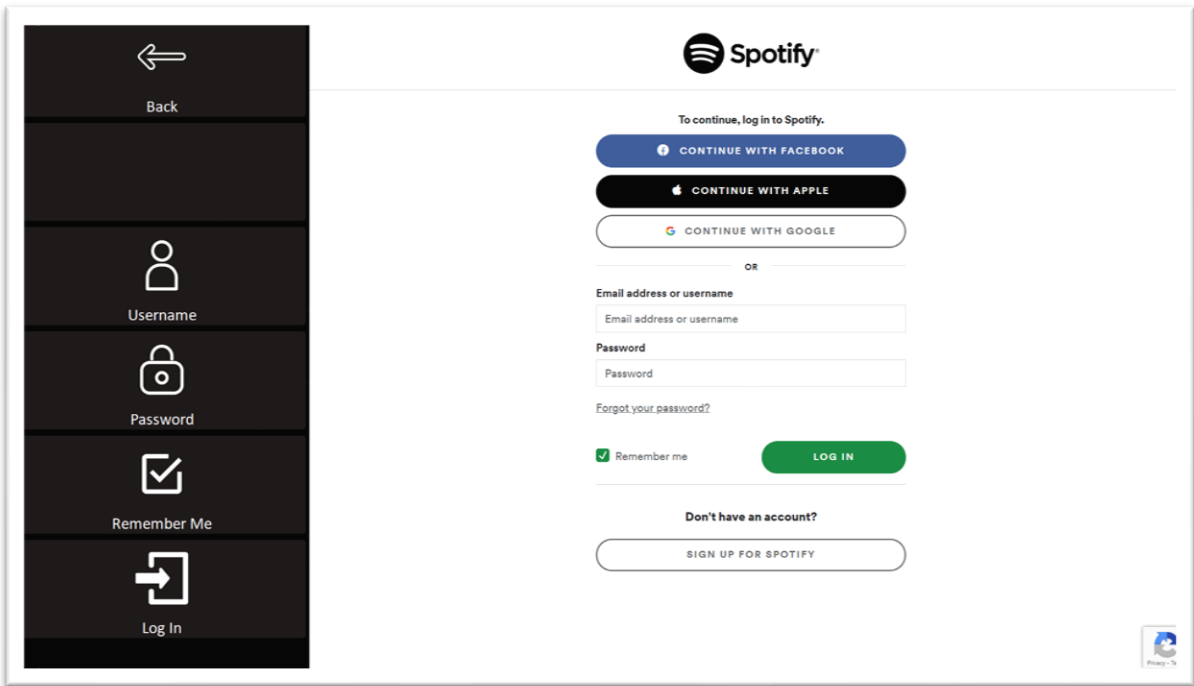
Back

Username

Password

Remember Me

Log In

Spotify

To continue, log in to Spotify.

CONTINUE WITH FACEBOOK

CONTINUE WITH APPLE

CONTINUE WITH GOOGLE

OR

Email address or username

Email address or username

Password

Password

Forgot your password?

Remember me

LOG IN

Don't have an account?

SIGN UP FOR SPOTIFY

Privacy - Te